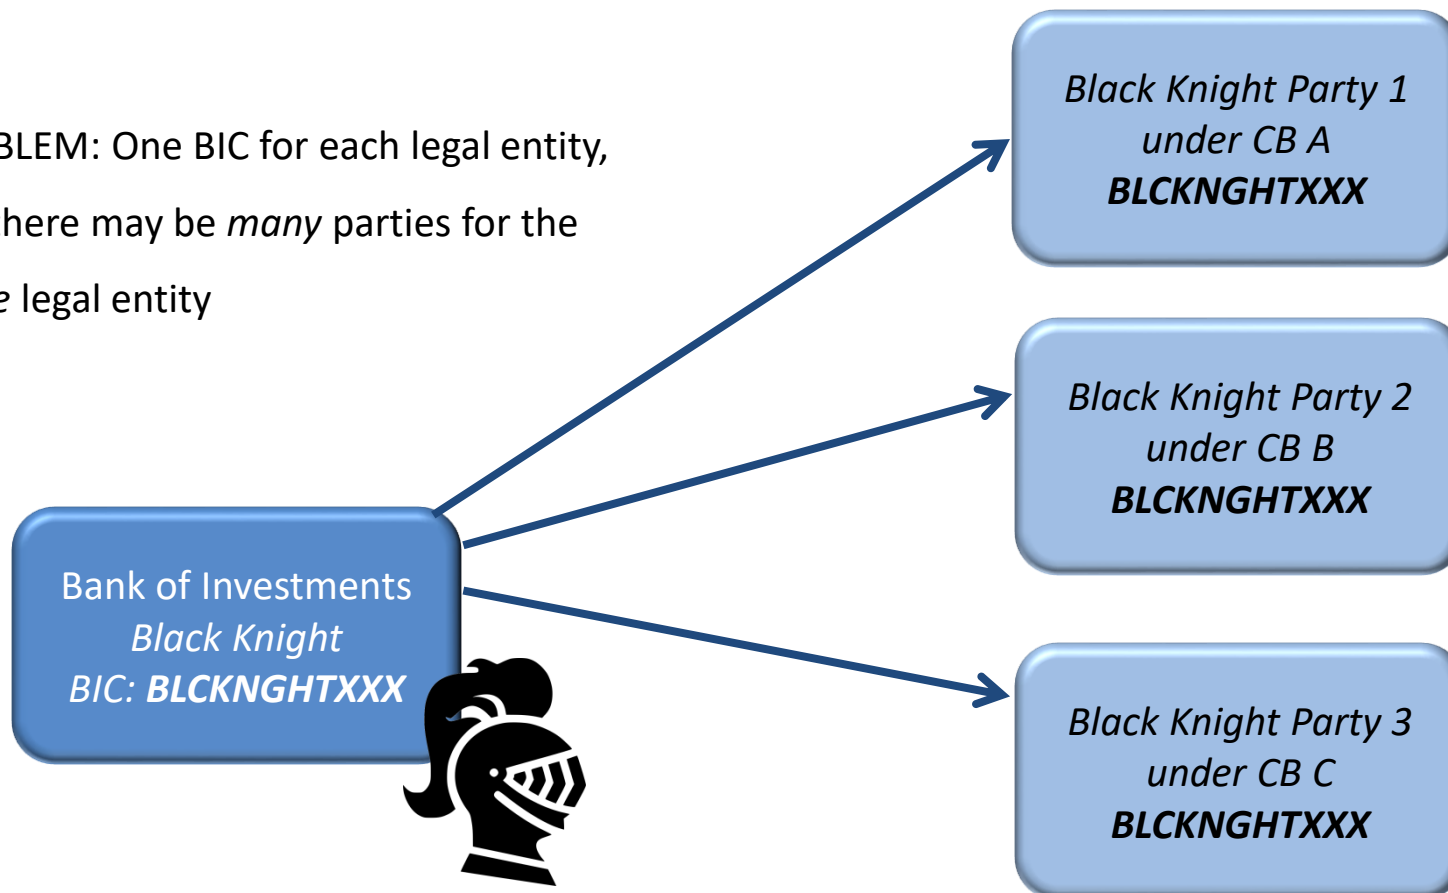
BLEM: One BIC for each legal entity, here may be *many* parties for the *e* legal entity

Black Knight Party 1
under CB A
**BLCKNGHTXXX**

Black Knight Party 2
under CB B
**BLCKNGHTXXX**

Bank of Investments
Black Knight
BIC: **BLCKNGHTXXX**

Black Knight Party 3
under CB C
**BLCKNGHTXXX**